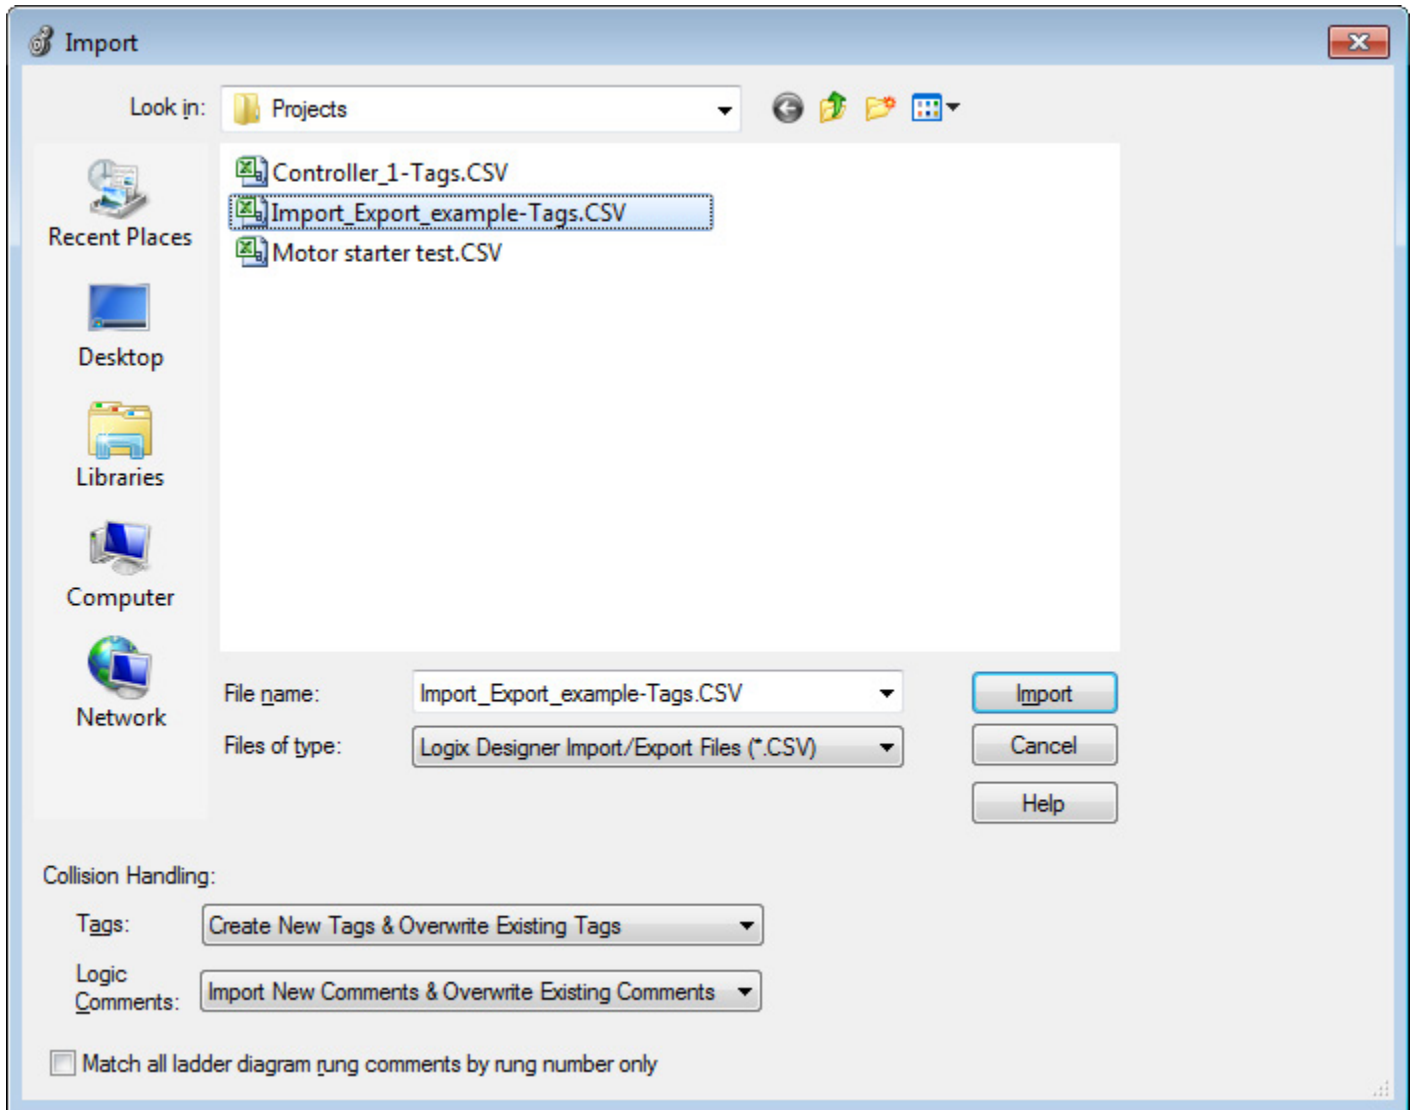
Import

Look in: Projects

Recent Places
Desktop
Libraries
Computer
Network

Controller_1-Tags.CSV
Import_Export_example-Tags.CSV
Motor starter test.CSV

File name: Import_Export_example-Tags.CSV
Files of type: Logix Designer Import/Export Files (*.CSV)

Import
Cancel
Help

Collision Handling:
Tags: Create New Tags & Overwrite Existing Tags
Logic Comments: Import New Comments & Overwrite Existing Comments

Match all ladder diagram rung comments by rung number only